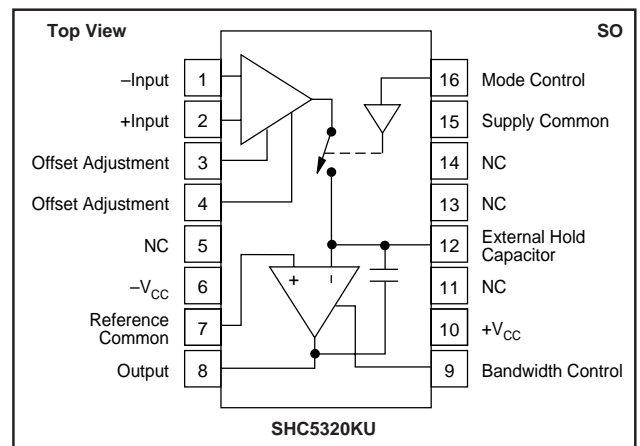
Top View

SO

–Input 1
+Input 2
Offset Adjustment 3
Offset Adjustment 4
NC 5
$-V_{CC}$ 6
Reference Common 7
Output 8

16 Mode Control
15 Supply Common
14 NC
13 NC
12 External Hold Capacitor
11 NC
10 $+V_{CC}$
9 Bandwidth Control

+
–

SHC5320KU